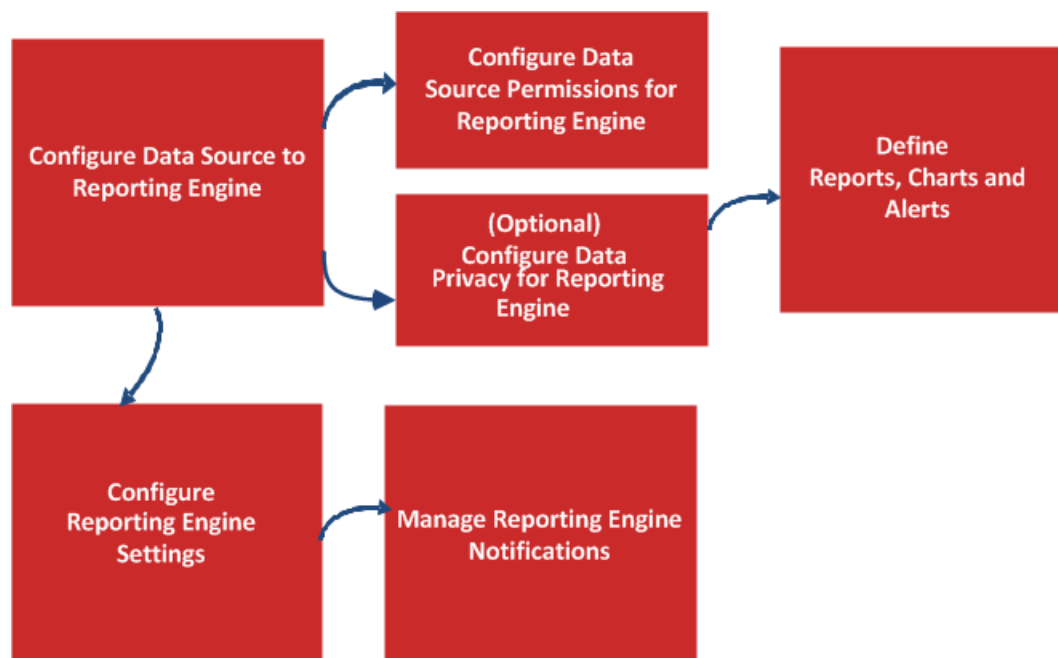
Configure Data Source to Reporting Engine

Configure Data Source Permissions for Reporting Engine

(Optional) Configure Data Privacy for Reporting Engine

Define Reports, Charts and Alerts

Configure Reporting Engine Settings

Manage Reporting Engine Notifications